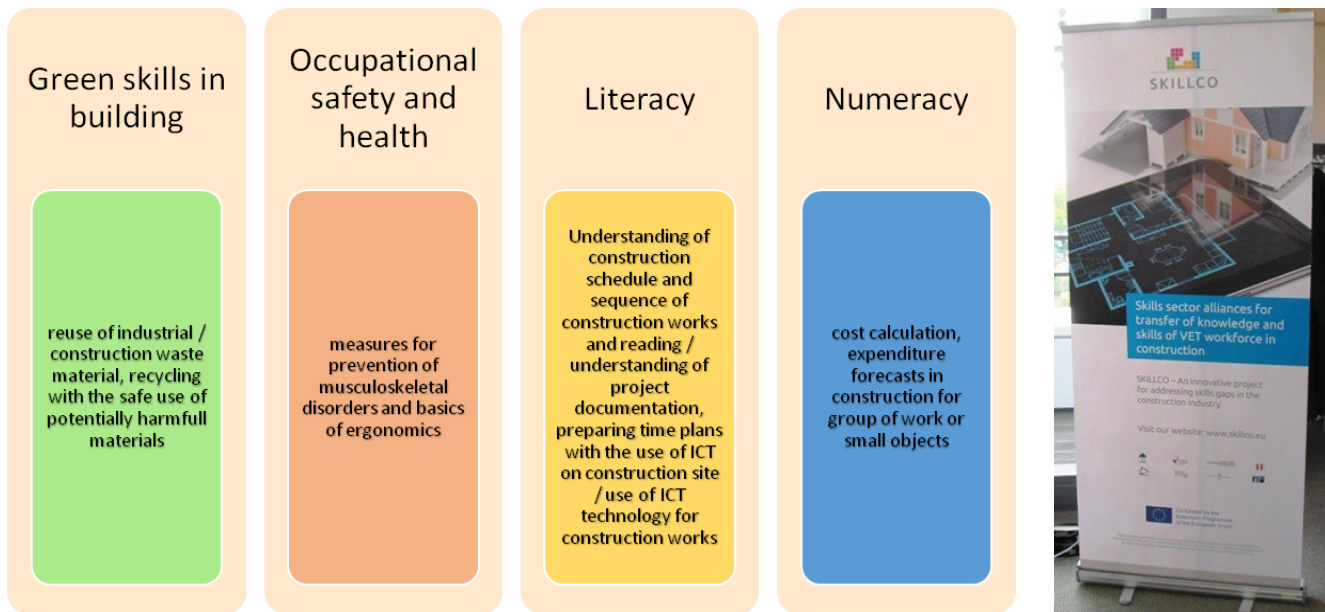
Green skills in building

reuse of industrial / construction waste material, recycling with the safe use of potentially harmfull materials

Occupational safety and health

measures for prevention of musculoskeletal disorders and basics of ergonomics

Literacy

Understanding of construction schedule and sequence of construction works and reading / understanding of project documentation, preparing time plans with the use of ICT on construction site / use of ICT technology for construction works

Numeracy

cost calculation, expenditure forecasts in construction for group of work or small objects

SKILLCO

Skills sector alliances for transfer of knowledge and skills of VET workforce in construction

SKILLCO – An innovative project for addressing skills gaps in the construction industry

Visit our website: www.skillco.eu

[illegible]

Co-funded by the Erasmus+ Programme of the European Union

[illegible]